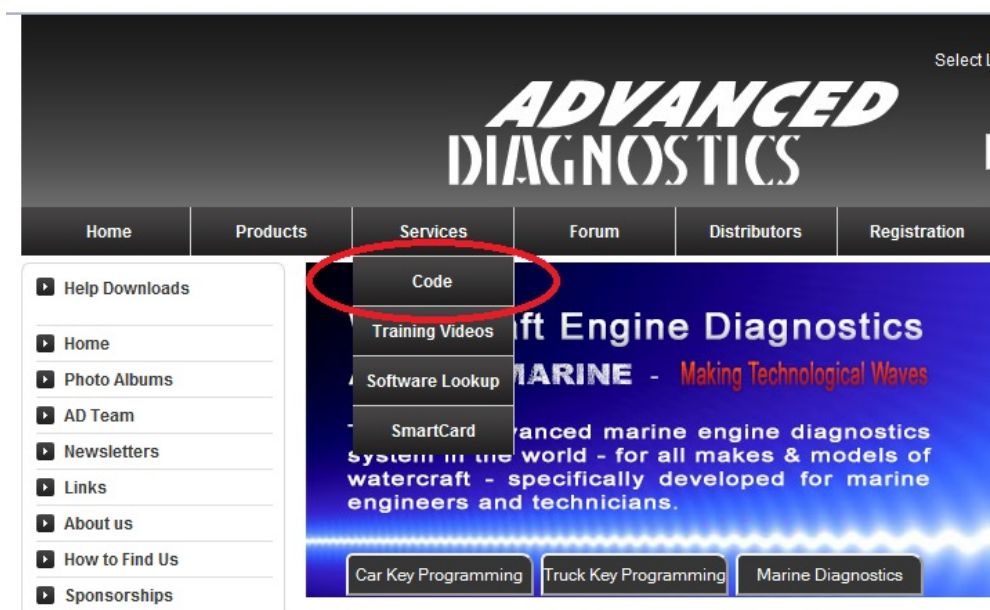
Select l

ADVANCED DIAGNOSTICS

Home | Products | Services | Forum | Distributors | Registration

Code
Training Videos
Software Lookup
SmartCard

Help Downloads

Home
Photo Albums
AD Team
Newsletters
Links
About us
How to Find Us
Sponsorships

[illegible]ft Engine Diagnostics

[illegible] MARINE - Making Technological Waves

T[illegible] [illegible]vanced marine engine diagnostics system in the world - for all makes & models of watercraft - specifically developed for marine engineers and technicians.

Car Key Programming | Truck Key Programming | Marine Diagnostics